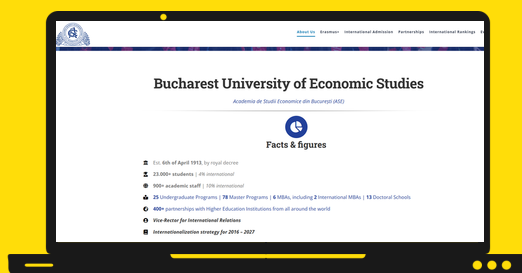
About Us Erasmus+ International Admission Partnerships International Rankings E

Bucharest University of Economic Studies

Academia de Studii Economice din București (ASE)

Facts & figures

Est. 6th of April 1913, by royal decree

23.000+ students | 4% international

900+ academic staff | 10% international

25 Undergraduate Programs | 78 Master Programs | 6 MBAs, including 2 International MBAs | 13 Doctoral Schools

400+ partnerships with Higher Education Institutions from all around the world

Vice-Rector for International Relations

Internationalization strategy for 2016 – 2027